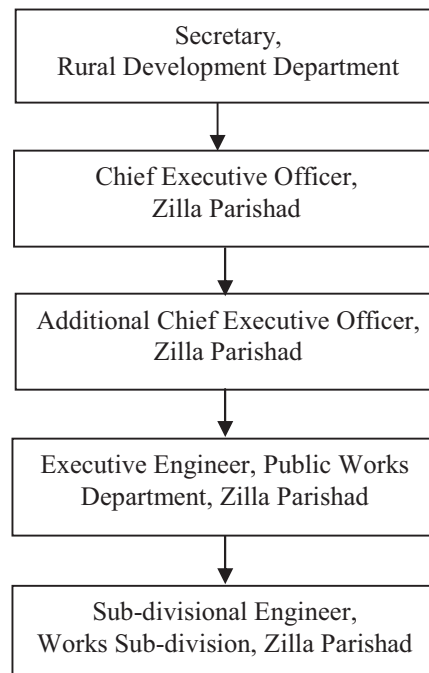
Secretary,
Rural Development Department

Chief Executive Officer,
Zilla Parishad

Additional Chief Executive Officer,
Zilla Parishad

Executive Engineer, Public Works
Department, Zilla Parishad

Sub-divisional Engineer,
Works Sub-division, Zilla Parishad